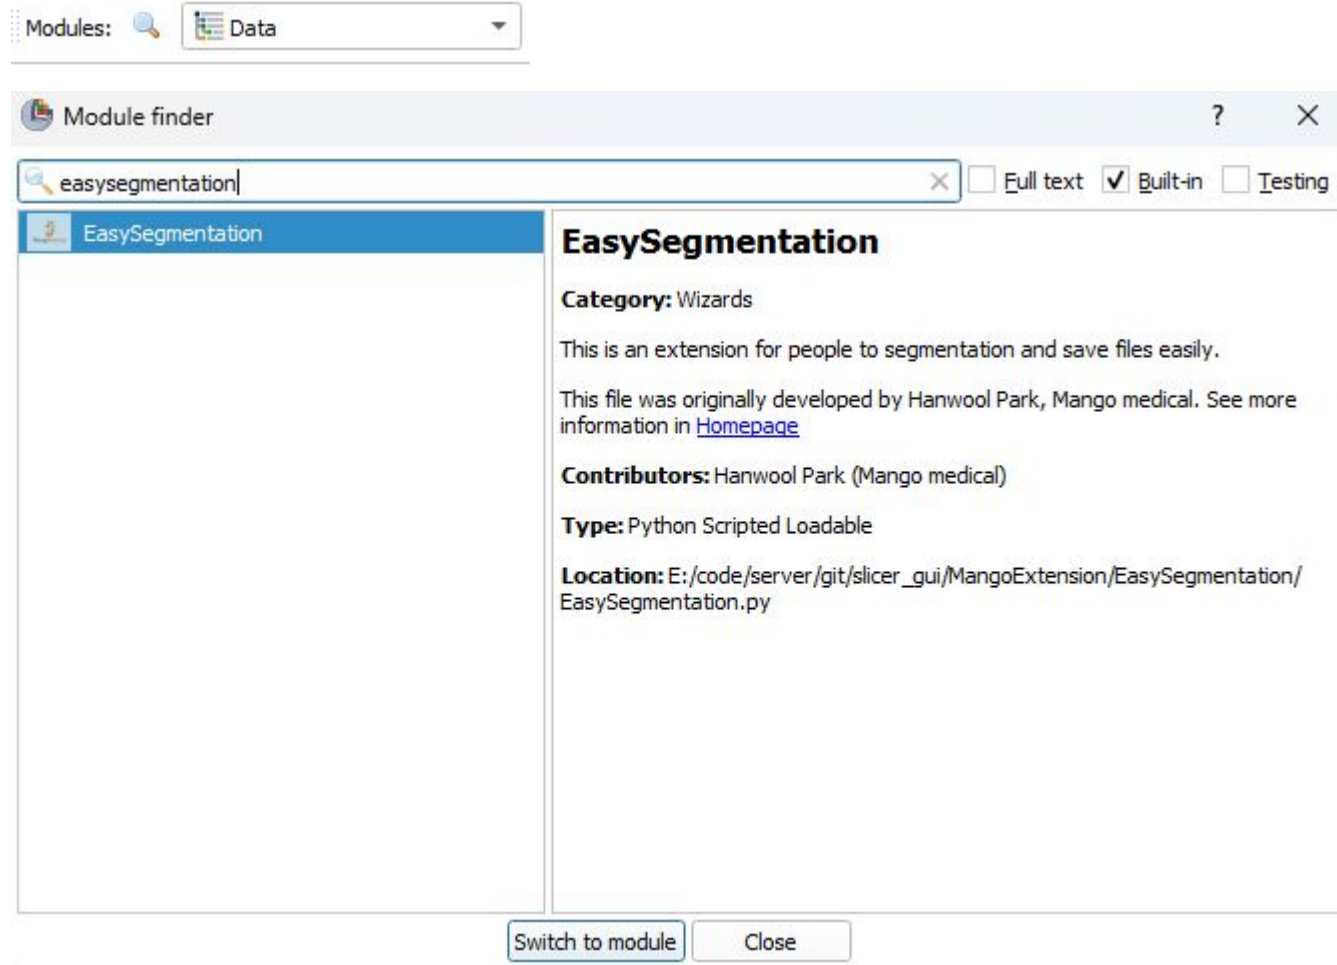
Modules: Data

Module finder ? ×

easysegmentation

Full text Built-in Testing

EasySegmentation

EasySegmentation

Category: Wizards

This is an extension for people to segmentation and save files easily.

This file was originally developed by Hanwool Park, Mango medical. See more information in Homepage

Contributors: Hanwool Park (Mango medical)

Type: Python Scripted Loadable

Location: E:/code/server/git/slicer_gui/MangoExtension/EasySegmentation/EasySegmentation.py

Switch to module Close